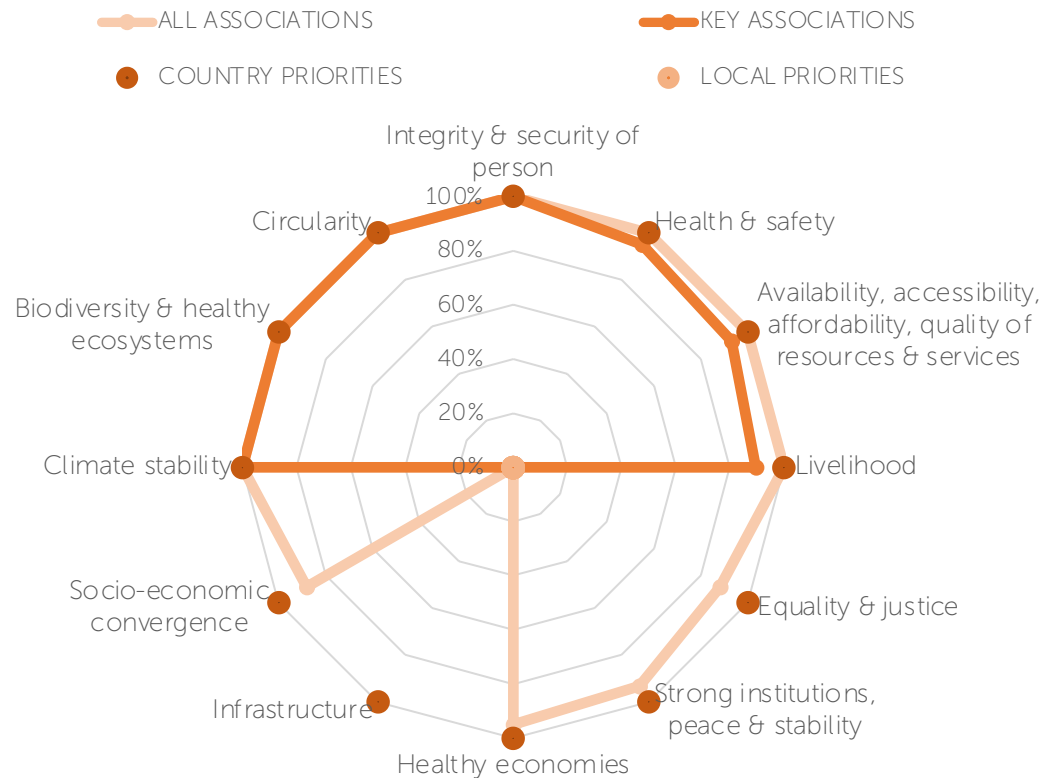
ALL ASSOCIATIONS
KEY ASSOCIATIONS
COUNTRY PRIORITIES
LOCAL PRIORITIES

Integrity & security of person
Health & safety
Availability, accessibility, affordability, quality of resources & services
Livelihood
Equality & justice
Strong institutions, peace & stability
Healthy economies
Infrastructure
Socio-economic convergence
Climate stability
Biodiversity & healthy ecosystems
Circularity

100%
80%
60%
40%
20%
0%